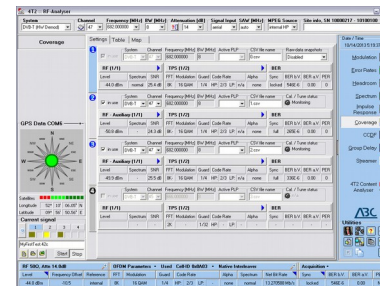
4T2 / RF Analyser

| System | Channel | Frequency [MHz] | BW [MHz] | Attenuation [dB] | Signal Input | SAW [MHz] | MPEG Source | Site info, SN 10080217 - 5810010 |
|---|---|---|---|---|---|---|---|---|
| DVB-T [Direct] | 47 | 682.000000 | 8 | 14 | aerial | auto | Internal HP | |

Coverage

Settings | Table | Map

System | Channel | Frequency [MHz] | BW [MHz] | Active PLP | CSV file name | Raw data snapshot
DVB-T | 47 | 682.000000 | 8 | 0 | | Disabled

RF (1/1) | TPS (1/2) | BER
Level | Spectrum | SNR | FFT | Modulation | Guard | Code Rate | Alpha | Sync | BER b.V. | BER a.V. | PER
-44.0 dBm | normal | 25.4 dB | 8K | 16 QAM | 1/4 | HP: 2/3 LP: | none | locked | 546E-6 | 0.00 | 0

System | Channel | Frequency [MHz] | BW [MHz] | Active PLP | CSV file name | Cal. / Tune status
In use | DVB-T | 47 | 682.000000 | 8 | 0 | | Monitoring

RF - Auxiliary (1/1) | TPS (1/2) | BER
Level | Spectrum | SNR | FFT | Modulation | Guard | Code Rate | Alpha | Sync | BER b.V. | BER a.V. | PER
-50.6 dBm | | 24.3 dB | 8K | 16 QAM | 1/4 | HP: 2/3 LP: | none | full | 285E-6 | 0.00 | 0

System | Channel | Frequency [MHz] | BW [MHz] | Active PLP | CSV file name | Cal. / Tune status
In use | DVB-T | 47 | 682.000000 | 8 | 0 | | Monitoring

RF - Auxiliary (1/1) | TPS (1/2) | BER
Level | Spectrum | SNR | FFT | Modulation | Guard | Code Rate | Alpha | Sync | BER b.V. | BER a.V. | PER
-49.3 dBm | | 25.6 dB | 8K | 16 QAM | 1/4 | HP: 2/3 LP: | none | full | 120E-6 | 0.00 | 0

System | Channel | Frequency [MHz] | BW [MHz] | Active PLP | CSV file name | Cal. / Tune status
In use | | | | | | |

RF - Auxiliary (1/1) | TPS (1/2) | BER
Level | Spectrum | SNR | FFT | Modulation | Guard | Code Rate | Alpha | Sync | BER b.V. | BER a.V. | PER
| | | 8K | | | 1/2 HP: LP: | | | | |

GPS Data COM5

N S W E

Satellites
Longitude
Latitude
Current signal

MyFirstTest-92s

Start | Stop

Date / Time
10/14/2013 5:19:37

Modulation
Error Rates
Headroom
Spectrum
Impulse Response
Coverage
CCDF
Group Delay
Sparrow

4T2 Content Analyser

ABC

Utilities

RF SBQ: Attn 14.0dB | OTDM Parameters - Used: CellID 0x0402 - Native Interleaver | Acquisition

Level | Frequency Offset | Reference | FFT | Modulation | Guard | Code Rate | Alpha | Spectrum | Set Bit Rate | Sync | BER b.V. | BER a.V. | PER
-44.0 dBm | 10 % | internal | 8K | 16 QAM | 1/4 | HP: 2/3 LP: | none | normal | 13.271 | locked | 546E-6 | 0.00 | 0